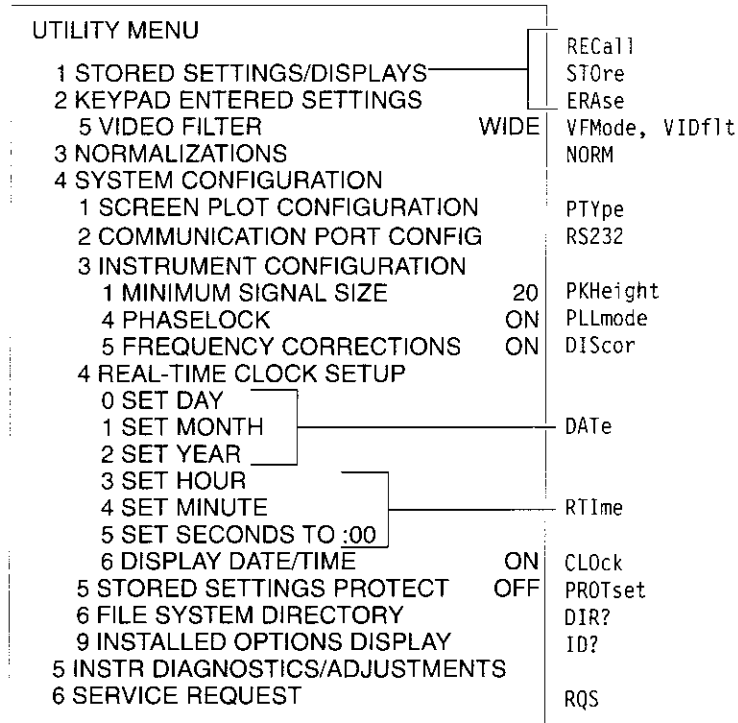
UTILITY MENU
1 STORED SETTINGS/DISPLAYS
2 KEYPAD ENTERED SETTINGS
5 VIDEO FILTER WIDE
3 NORMALIZATIONS
4 SYSTEM CONFIGURATION
1 SCREEN PLOT CONFIGURATION
2 COMMUNICATION PORT CONFIG
3 INSTRUMENT CONFIGURATION
1 MINIMUM SIGNAL SIZE 20
4 PHASELOCK ON
5 FREQUENCY CORRECTIONS ON
4 REAL-TIME CLOCK SETUP
0 SET DAY
1 SET MONTH
2 SET YEAR
3 SET HOUR
4 SET MINUTE
5 SET SECONDS TO :00
6 DISPLAY DATE/TIME ON
5 STORED SETTINGS PROTECT OFF
6 FILE SYSTEM DIRECTORY
9 INSTALLED OPTIONS DISPLAY
5 INSTR DIAGNOSTICS/ADJUSTMENTS
6 SERVICE REQUEST

RECall
STOre
ERAse
VFMode, VIDflt
NORM
PTYpe
RS232
PKHeight
PLLmode
DIScor
DATe
RTIme
CLOck
PROTset
DIR?
ID?
RQS